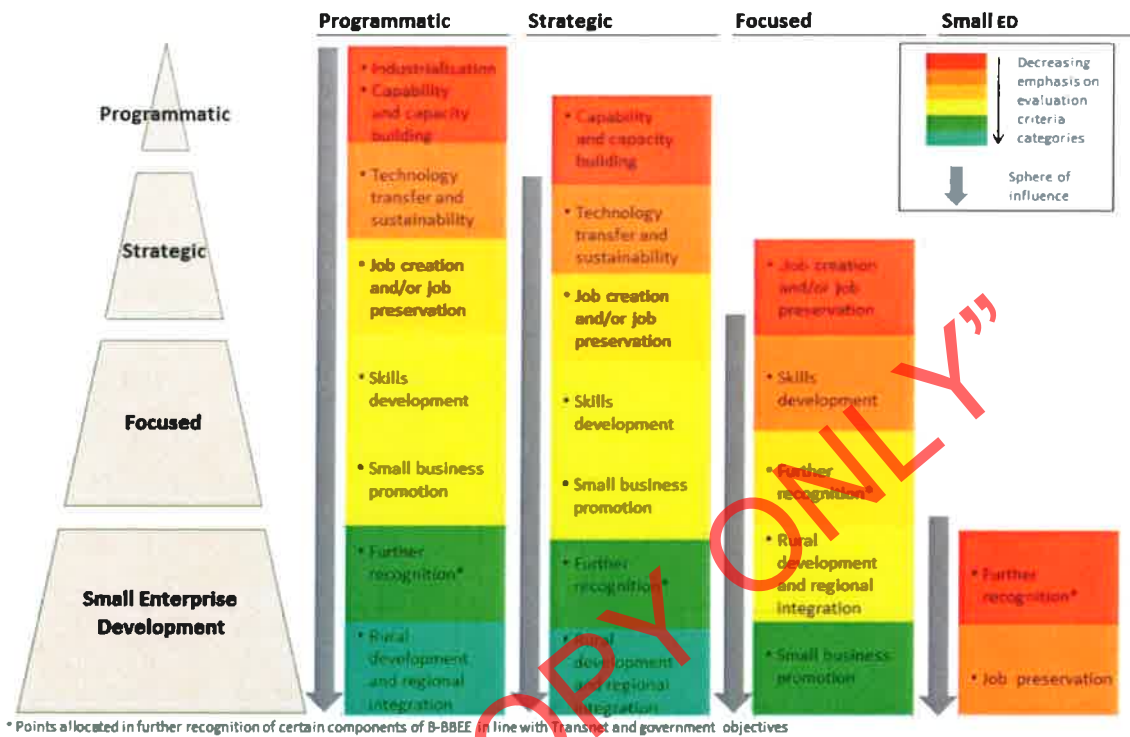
Programmatic

Strategic

Focused

Small Enterprise Development

Programmatic

• Industrialisation
• Capability and capacity building
• Technology transfer and sustainability
• Job creation and/or job preservation
• Skills development
• Small business promotion
• Further recognition*
• Rural development and regional integration

Strategic

• Capability and capacity building
• Technology transfer and sustainability
• Job creation and/or job preservation
• Skills development
• Small business promotion
• Further recognition*
• Rural development and regional integration

Focused

• Job creation and/or job preservation
• Skills development
• Further recognition*
• Rural development and regional integration
• Small business promotion

Small ED

• Further recognition*
• Job preservation

Decreasing emphasis on evaluation criteria categories

Sphere of influence

COPY ONLY"

* Points allocated in further recognition of certain components of B-BBEE in line with Transnet and government objectives